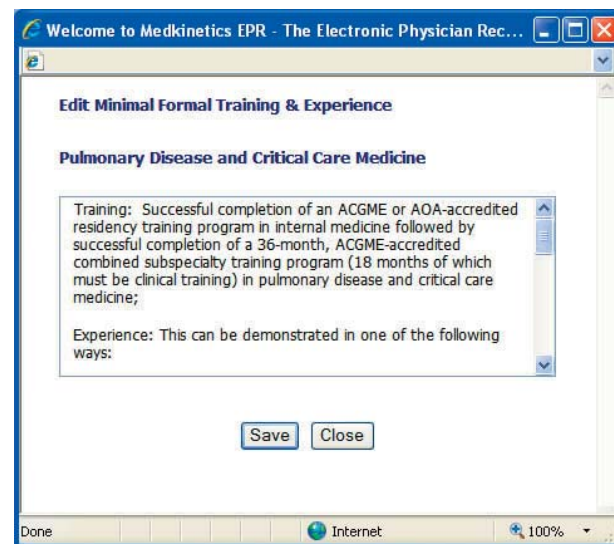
Welcome to Medkinetics EPR - The Electronic Physician Rec...

Edit Minimal Formal Training & Experience

Pulmonary Disease and Critical Care Medicine

Training: Successful completion of an ACGME or AOA-accredited residency training program in internal medicine followed by successful completion of a 36-month, ACGME-accredited combined subspecialty training program (18 months of which must be clinical training) in pulmonary disease and critical care medicine;

Experience: This can be demonstrated in one of the following ways:

Save Close

Done Internet 100%